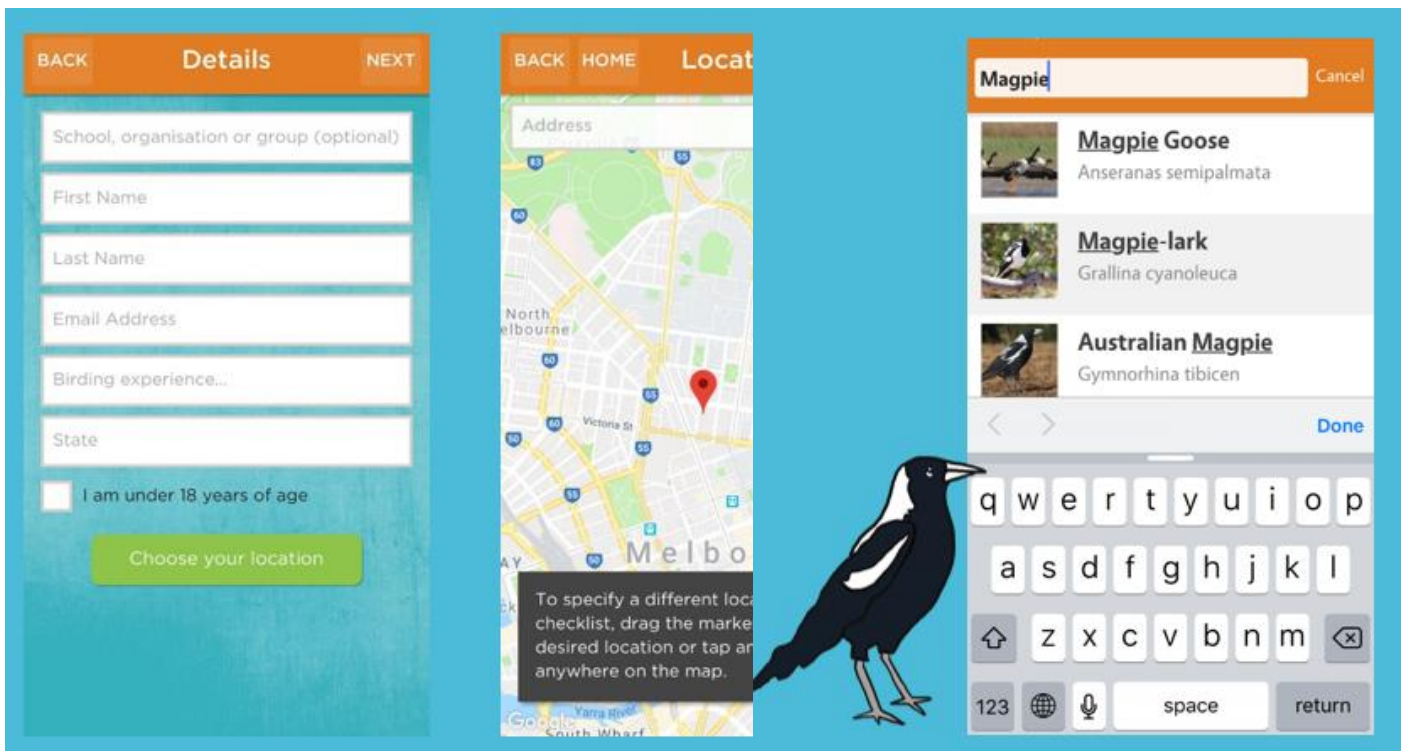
BACK Details NEXT

School, organisation or group (optional)

First Name

Last Name

Email Address

Birding experience...

State

I am under 18 years of age

Choose your location

BACK HOME Locat

Address

North
elbourne

Victoria St

Melbo

To specify a different loca
checklist, drag the marke
desired location or tap an
anywhere on the map.

Google

Yarra River
South Wharf

Magpie Cancel

Magpie Goose
Anseranas semipalmata

Magpie-lark
Grallina cyanoleuca

Australian Magpie
Gymnorhina tibicen

< > Done

q w e r t y u i o p
a s d f g h j k l
z x c v b n m
123 space return